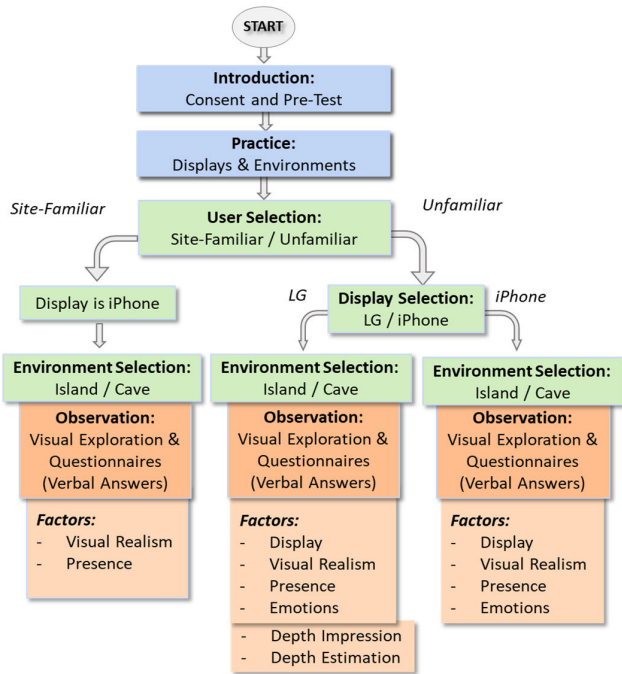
START

**Introduction:**
Consent and Pre-Test

**Practice:**
Displays & Environments

*Site-Familiar*

**User Selection:**
Site-Familiar / Unfamiliar

*Unfamiliar*

Display is iPhone

**Environment Selection:**
Island / Cave

**Observation:**
Visual Exploration & Questionnaires (Verbal Answers)

***Factors:***
- Visual Realism
- Presence

*LG*

**Display Selection:**
LG / iPhone

*iPhone*

**Environment Selection:**
Island / Cave

**Observation:**
Visual Exploration & Questionnaires (Verbal Answers)

***Factors:***
- Display
- Visual Realism
- Presence
- Emotions
- Depth Impression
- Depth Estimation

**Environment Selection:**
Island / Cave

**Observation:**
Visual Exploration & Questionnaires (Verbal Answers)

***Factors:***
- Display
- Visual Realism
- Presence
- Emotions